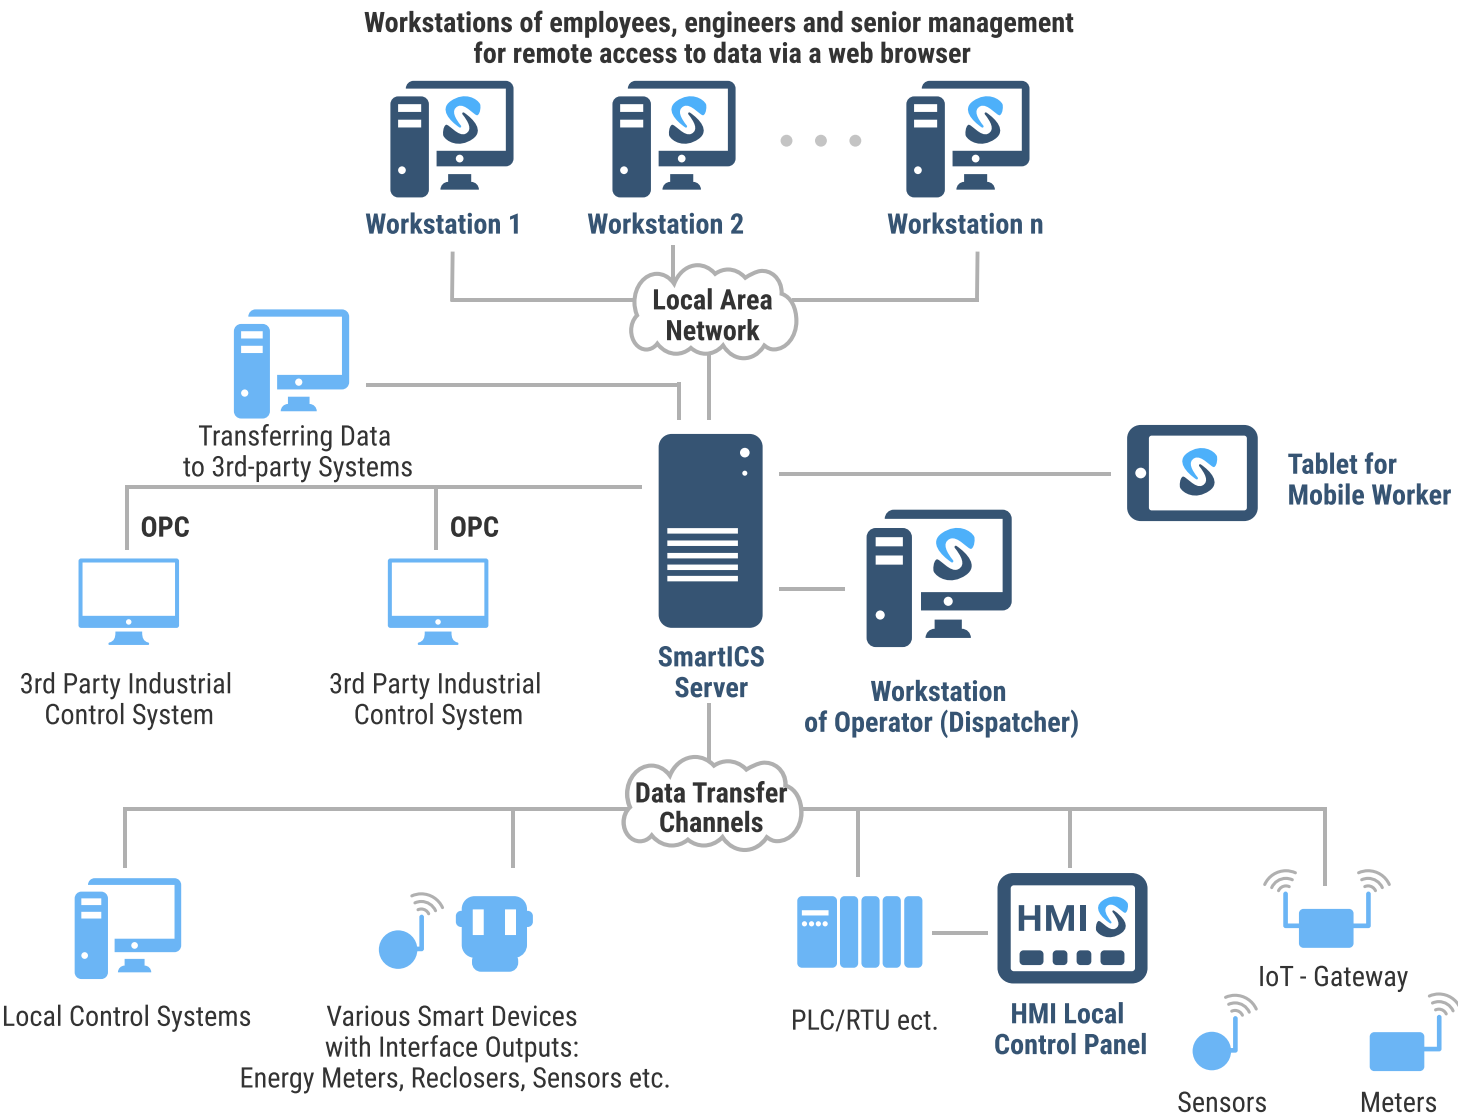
Workstations of employees, engineers and senior management for remote access to data via a web browser

Workstation 1

Workstation 2

Workstation n

Local Area Network

Transferring Data to 3rd-party Systems

Tablet for Mobile Worker

OPC

OPC

3rd Party Industrial Control System

3rd Party Industrial Control System

SmartICS Server

Workstation of Operator (Dispatcher)

Data Transfer Channels

Local Control Systems

Various Smart Devices with Interface Outputs: Energy Meters, Reclosers, Sensors etc.

PLC/RTU ect.

HMI

HMI Local Control Panel

IoT - Gateway

Sensors

Meters